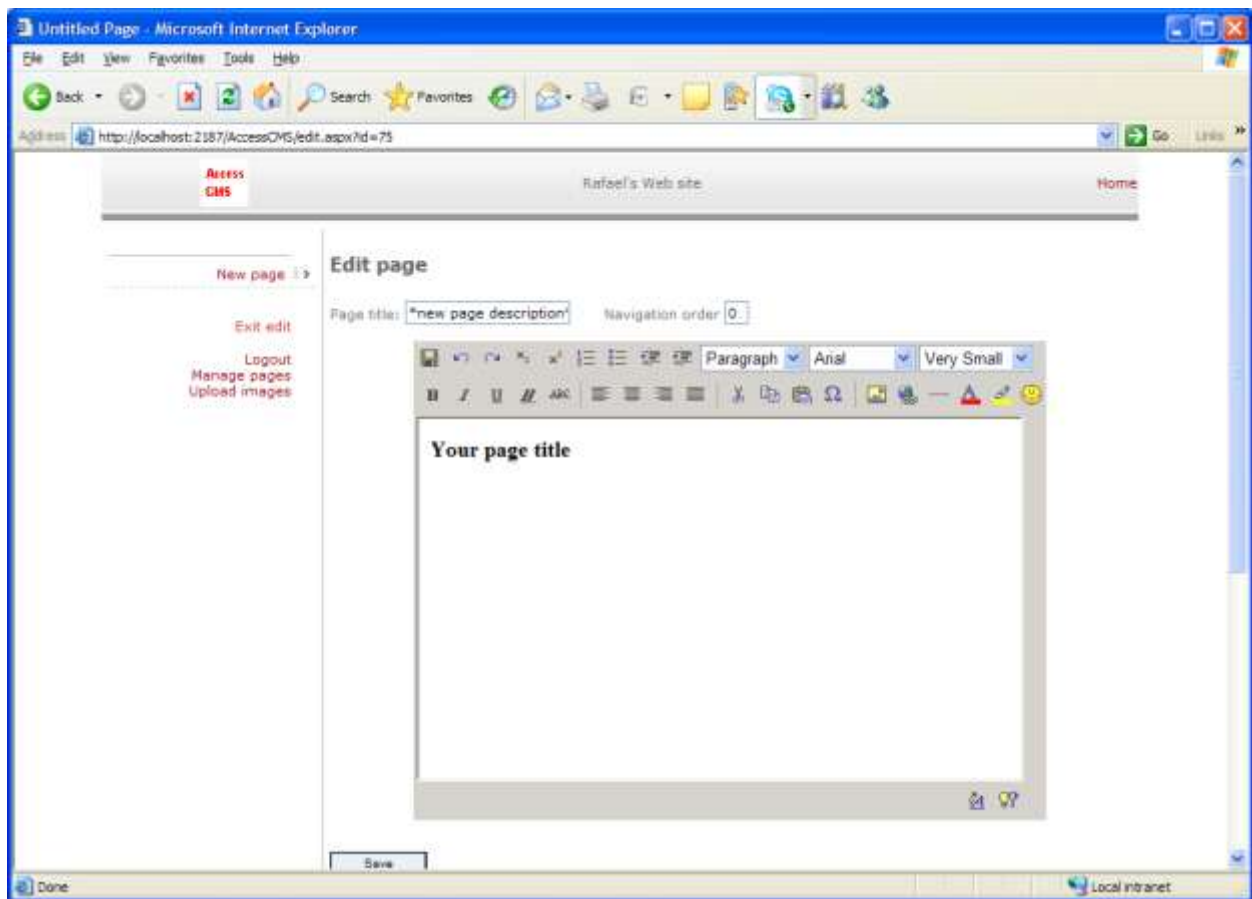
Untitled Page - Microsoft Internet Explorer

File Edit View Favorites Tools Help

Back Search Favorites

Address http://localhost:2187/AccessCMS/edit.aspx?id=75 Go Links »

Access CMS

Rafael's Web site

Home

New page

Exit edit

Logout
Manage pages
Upload images

Edit page

Page title: *new page description* Navigation order 0

Paragraph Arial Very Small

Your page title

Save

Done

Local intranet